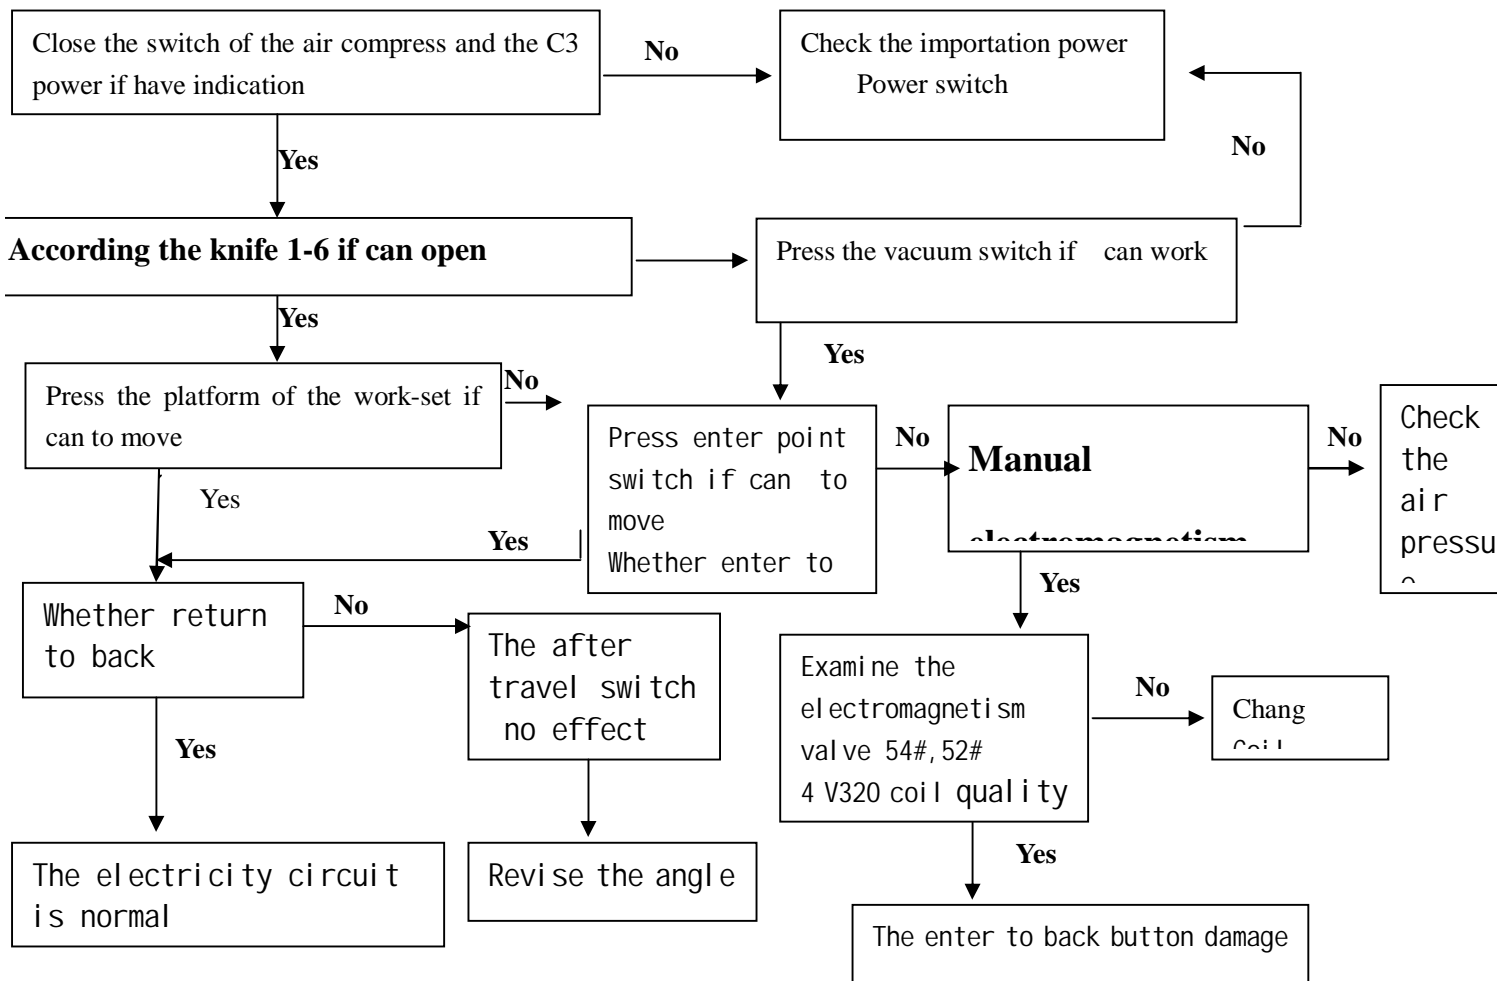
Close the switch of the air compress and the C3 power if have indication

No

Check the importation power Power switch

No

Yes

According the knife 1-6 if can open

Press the vacuum switch if can work

Yes

Yes

No

Press the platform of the work-set if can to move

Press enter point switch if can to move Whether enter to

No

Manual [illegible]

No

Check the air pressu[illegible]

Yes

Yes

Yes

Whether return to back

No

The after travel switch no effect

Examine the electromagnetism valve 54#,52# 4 V320 coil quality

No

Chang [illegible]

Yes

Yes

The electricity circuit is normal

Revise the angle

The enter to back button damage